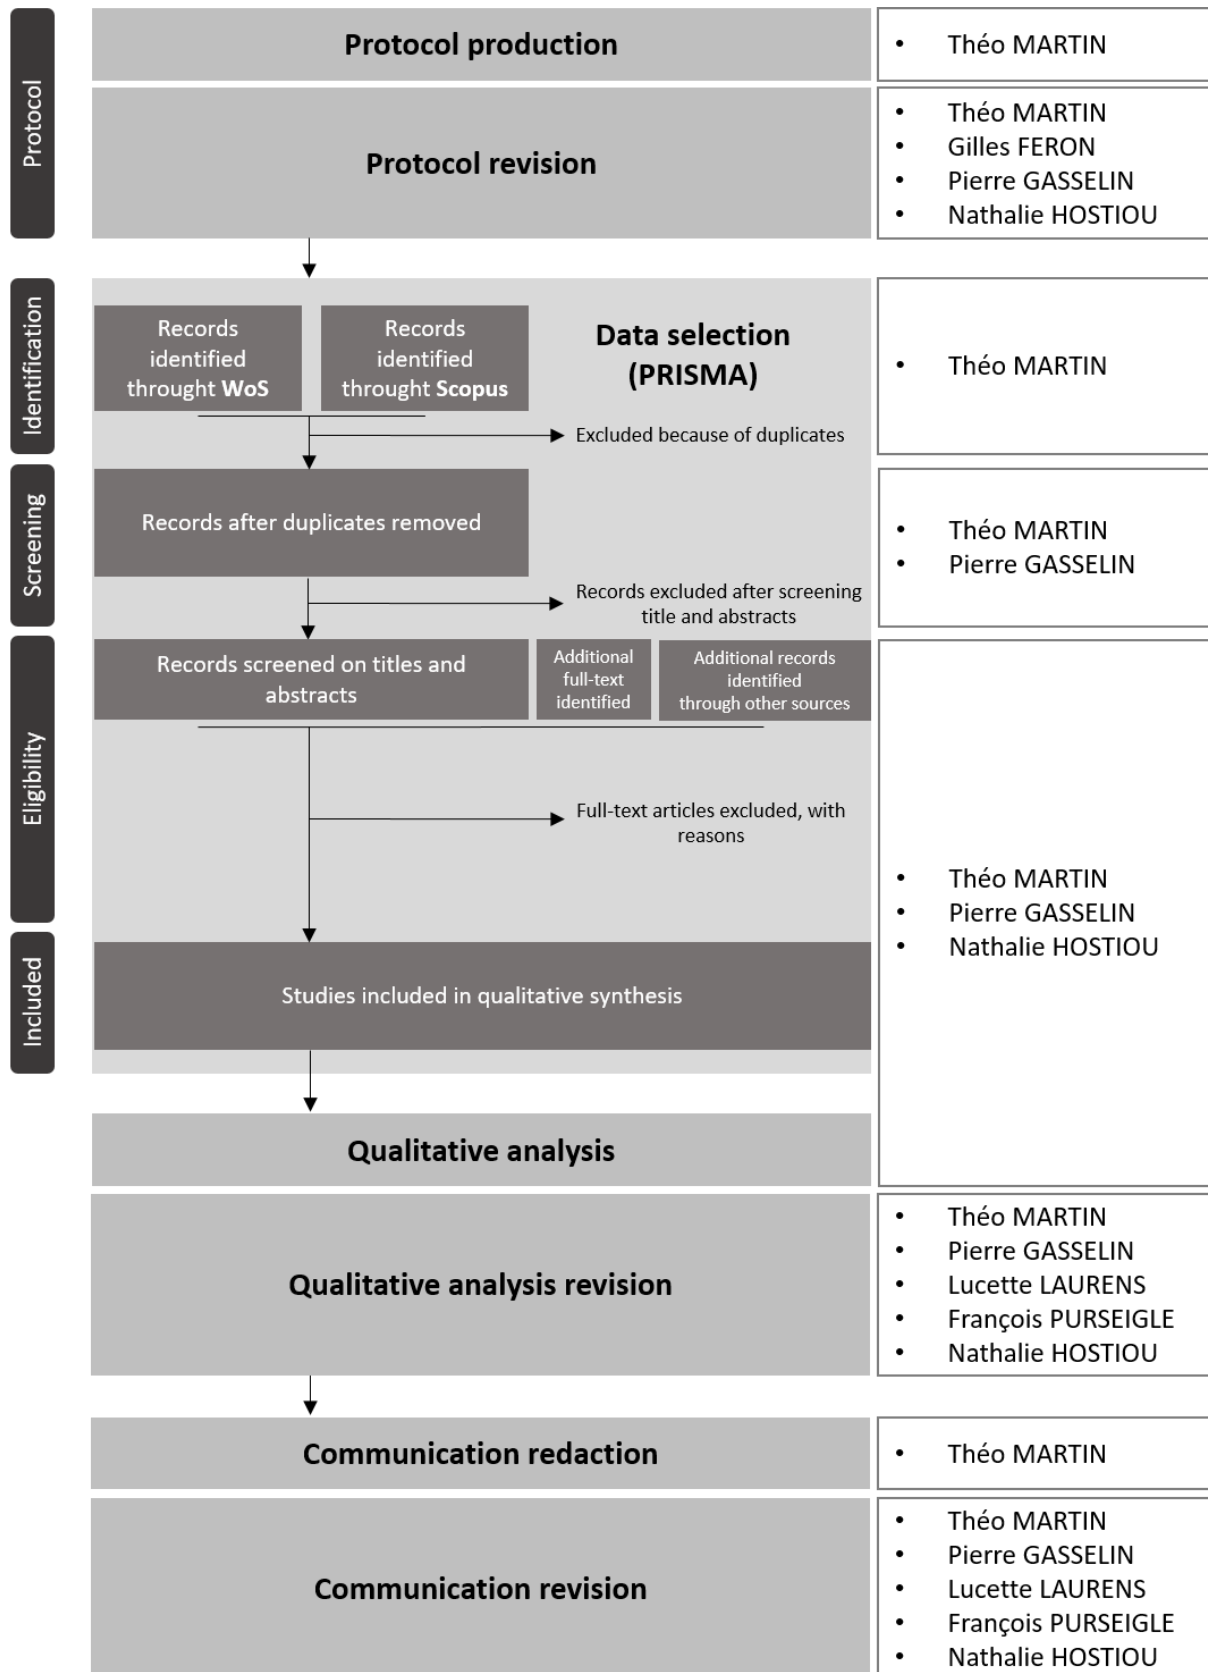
Protocol

Protocol production

• Théo MARTIN

Protocol revision

• Théo MARTIN
• Gilles FERON
• Pierre GASSELIN
• Nathalie HOSTIOU

Identification

Records identified throught WoS

Records identified throught Scopus

Data selection (PRISMA)

• Théo MARTIN

Excluded because of duplicates

Screening

Records after duplicates removed

• Théo MARTIN
• Pierre GASSELIN

Records excluded after screening title and abstracts

Eligibility

Records screened on titles and abstracts

Additional full-text identified

Additional records identified through other sources

Full-text articles excluded, with reasons

Included

Studies included in qualitative synthesis

• Théo MARTIN
• Pierre GASSELIN
• Nathalie HOSTIOU

Qualitative analysis

Qualitative analysis revision

• Théo MARTIN
• Pierre GASSELIN
• Lucette LAURENS
• François PURSEIGLE
• Nathalie HOSTIOU

Communication redaction

• Théo MARTIN

Communication revision

• Théo MARTIN
• Pierre GASSELIN
• Lucette LAURENS
• François PURSEIGLE
• Nathalie HOSTIOU